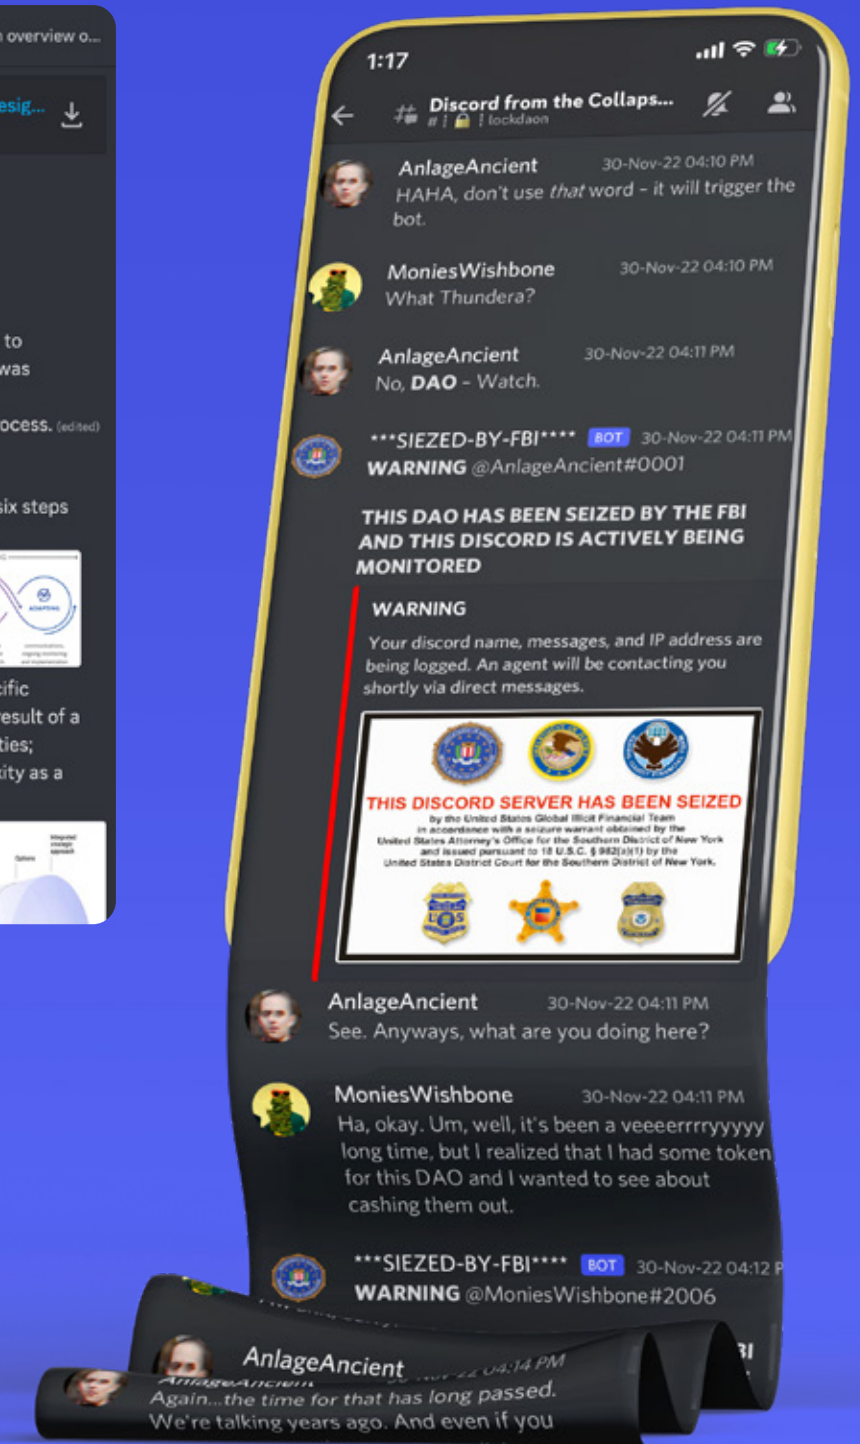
overview o...

esig...

to
was

ocess. (edited)

six steps

ific
esult of a
ties;
ity as a

1:17

Discord from the Collaps...
# | 🔒 | lockdaon

AnlageAncient 30-Nov-22 04:10 PM
HAHA, don't use *that* word - it will trigger the bot.

MoniesWishbone 30-Nov-22 04:10 PM
What Thundera?

AnlageAncient 30-Nov-22 04:11 PM
No, **DAO** - Watch.

\*\*\*SIEZED-BY-FBI\*\*\*\* BOT 30-Nov-22 04:11 PM
**WARNING** @AnlageAncient#0001

**THIS DAO HAS BEEN SEIZED BY THE FBI AND THIS DISCORD IS ACTIVELY BEING MONITORED**

**WARNING**
Your discord name, messages, and IP address are being logged. An agent will be contacting you shortly via direct messages.

THIS DISCORD SERVER HAS BEEN SEIZED
by the United States Global Illicit Financial Team in accordance with a seizure warrant obtained by the United States Attorney's Office for the Southern District of New York and issued pursuant to 18 U.S.C. § 982(a)(1) by the United States District Court for the Southern District of New York.

AnlageAncient 30-Nov-22 04:11 PM
See. Anyways, what are you doing here?

MoniesWishbone 30-Nov-22 04:11 PM
Ha, okay. Um, well, it's been a veeeerrrryyyyy long time, but I realized that I had some token for this DAO and I wanted to see about cashing them out.

\*\*\*SIEZED-BY-FBI\*\*\*\* BOT 30-Nov-22 04:12 P
**WARNING** @MoniesWishbone#2006

AnlageAncient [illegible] 04:14 PM
Again...the time for that has long passed. We're talking years ago. And even if you